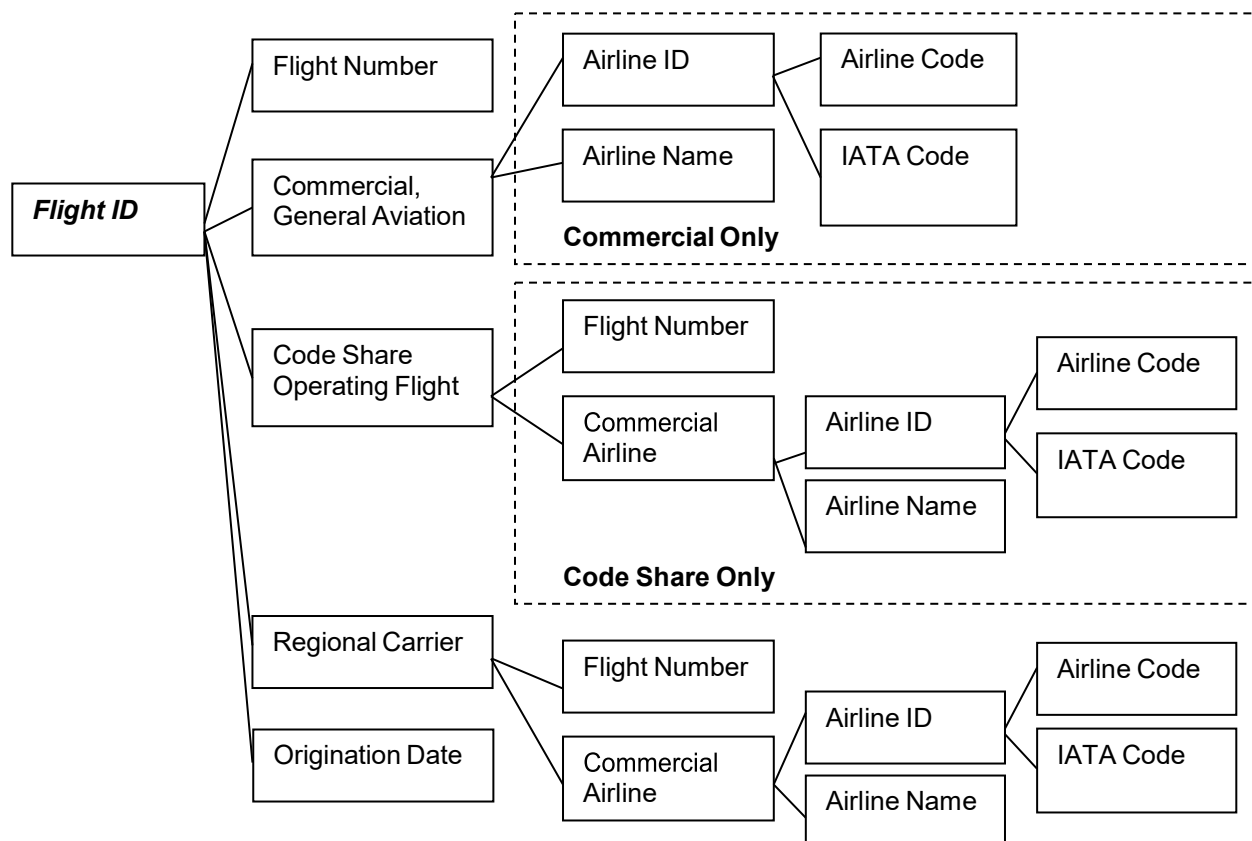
Flight ID

Flight Number

Commercial, General Aviation

Airline ID

Airline Code

IATA Code

Airline Name

Commercial Only

Code Share Operating Flight

Flight Number

Commercial Airline

Airline ID

Airline Code

IATA Code

Airline Name

Code Share Only

Regional Carrier

Origination Date

Flight Number

Commercial Airline

Airline ID

Airline Code

IATA Code

Airline Name